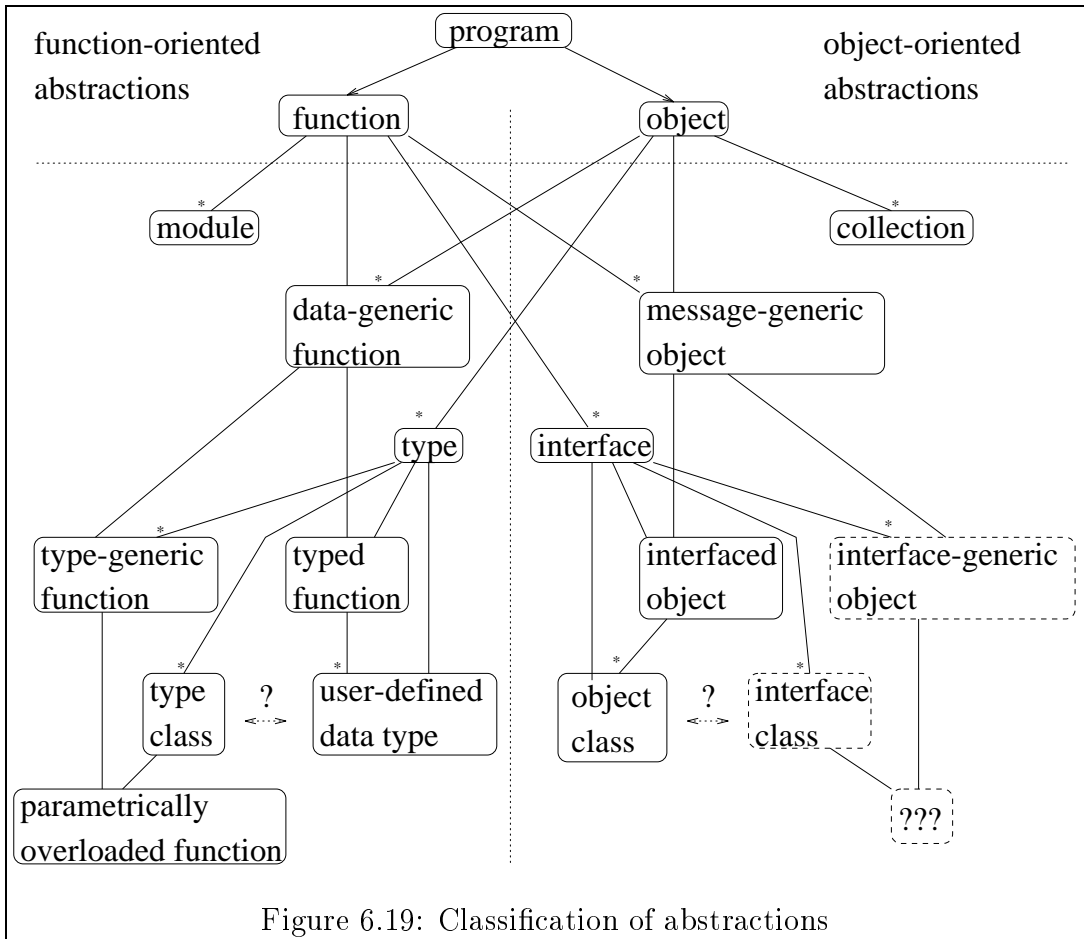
function-oriented abstractions

program

object-oriented abstractions

function

object

*
module

*
collection

*
data-generic function

*
message-generic object

*
type

*
interface

*
type-generic function

typed function

interfaced object

*
interface-generic object

*
type class

?

*
user-defined data type

*
object class

?

*
interface class

parametrically overloaded function

???

Figure 6.19: Classification of abstractions